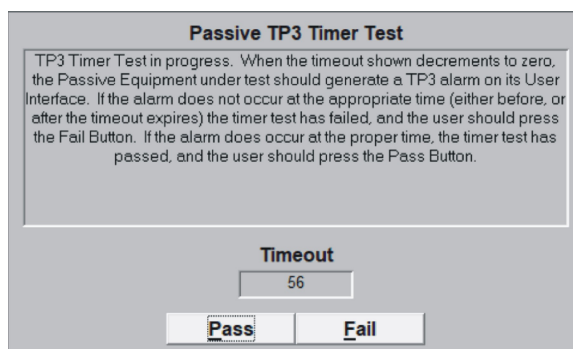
Passive TP3 Timer Test

TP3 Timer Test in progress. When the timeout shown decrements to zero, the Passive Equipment under test should generate a TP3 alarm on its User Interface. If the alarm does not occur at the appropriate time (either before, or after the timeout expires) the timer test has failed, and the user should press the Fail Button. If the alarm does occur at the proper time, the timer test has passed, and the user should press the Pass Button.

Timeout

56

Pass

Fail